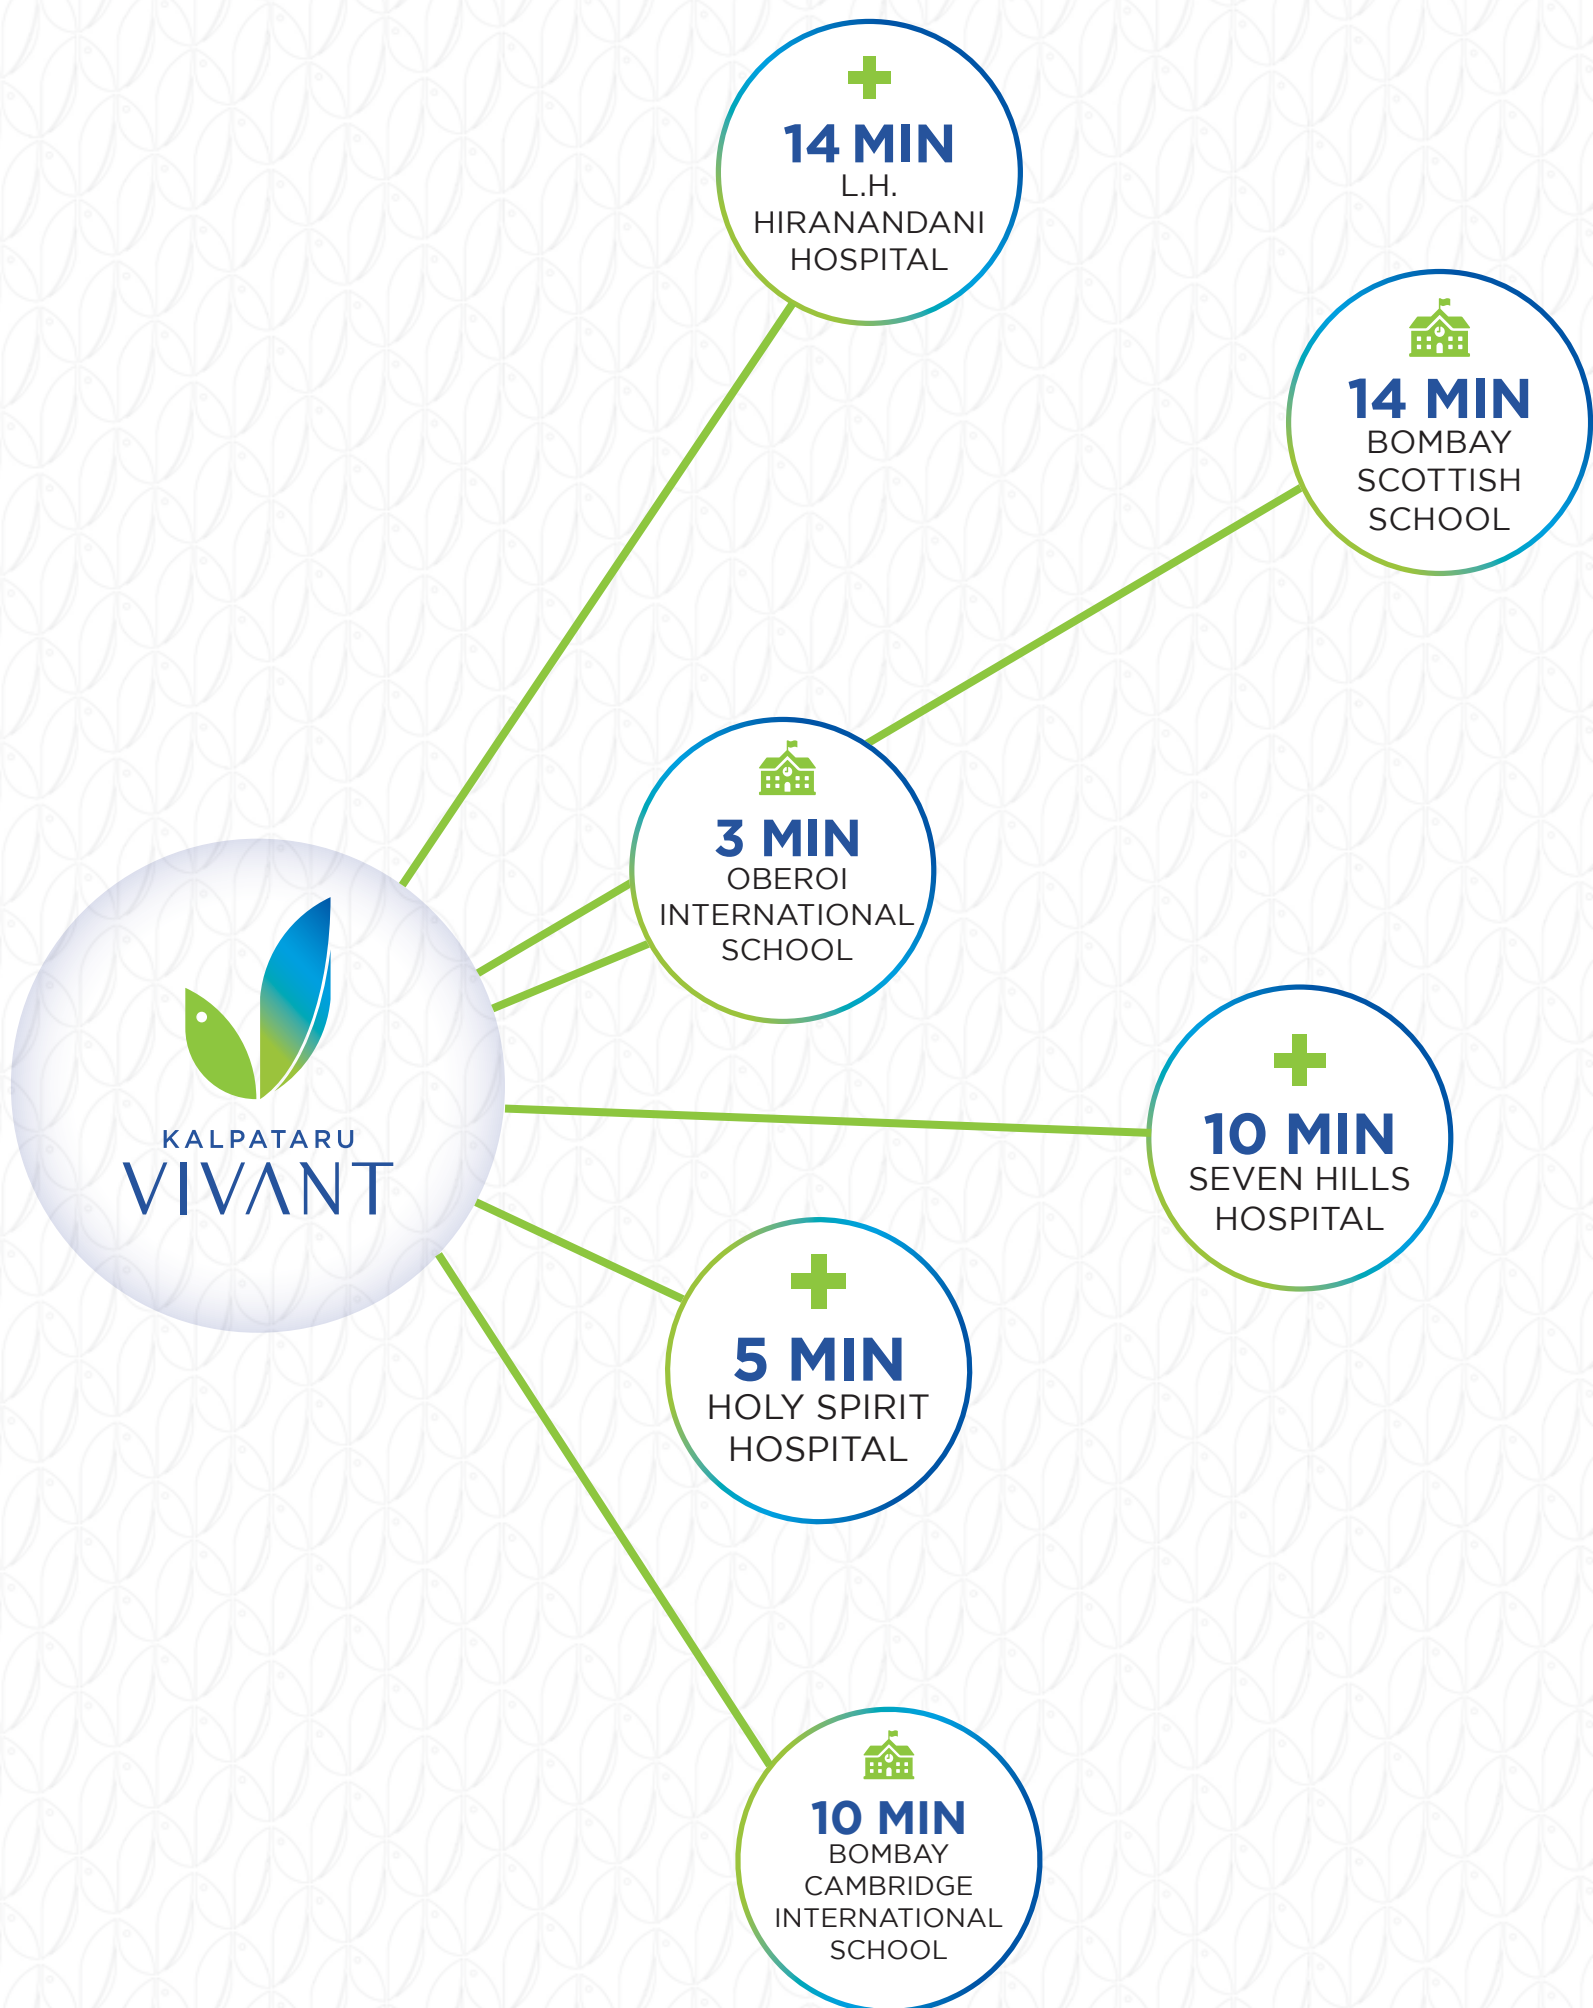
14 MIN
L.H. HIRANANDANI HOSPITAL

14 MIN
BOMBAY SCOTTISH SCHOOL

3 MIN
OBEROI INTERNATIONAL SCHOOL

KALPATARU
VIVANT

10 MIN
SEVEN HILLS HOSPITAL

5 MIN
HOLY SPIRIT HOSPITAL

10 MIN
BOMBAY CAMBRIDGE INTERNATIONAL SCHOOL